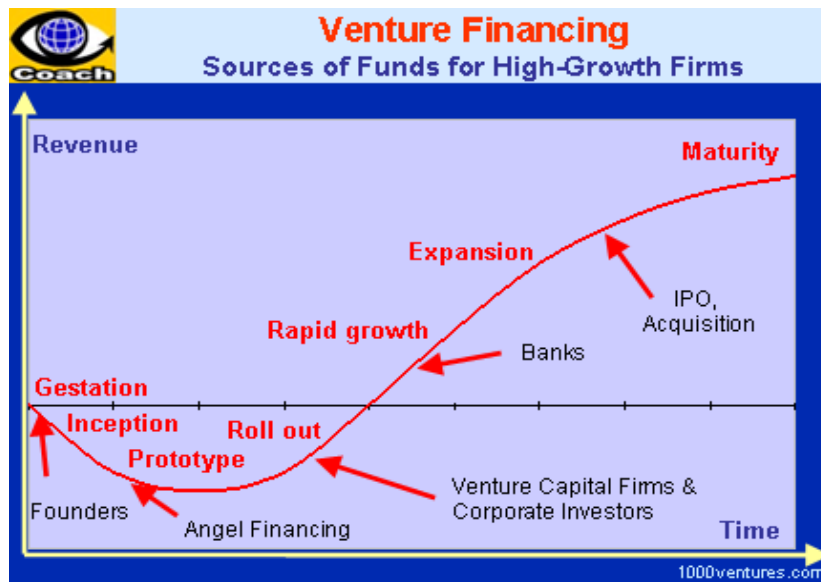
Coach

Venture Financing
Sources of Funds for High-Growth Firms

Revenue

Maturity

Expansion

IPO, Acquisition

Rapid growth

Banks

Gestation

Inception

Roll out

Prototype

Venture Capital Firms & Corporate Investors

Founders

Angel Financing

Time

1000ventures.com